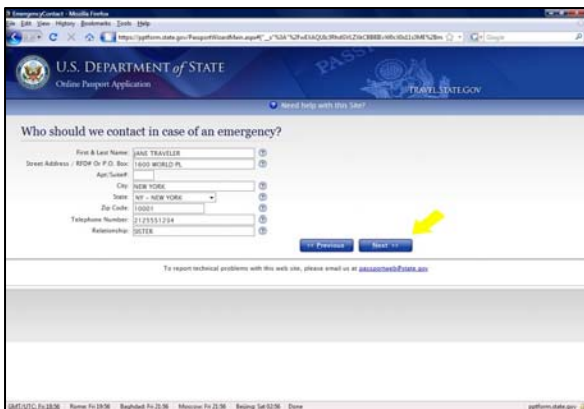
EmergencyContact - Mozilla Firefox

File Edit View History Bookmarks Tools Help

https://pptform.state.gov/PassportWizardMain.aspx?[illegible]

U.S. DEPARTMENT of STATE

Online Passport Application

PASSPORT

TRAVEL.STATE.GOV

Need help with this Site?

Who should we contact in case of an emergency?

First & Last Name: JANE TRAVELER

Street Address / RFD# Or P.O. Box: 1600 WORLD PL

Apt/Suite#:

City: NEW YORK

State: NY - NEW YORK

Zip Code: 10001

Telephone Number: 2125551234

Relationship: SISTER

<< Previous

Next >>

To report technical problems with this web site, please email us at passportweb@state.gov

GMT/UTC: Fri 18:56 Rome: Fri 19:56 Baghdad: Fri 21:56 Moscow: Fri 21:56 Beijing: Sat 02:56 Done

pptform.state.gov